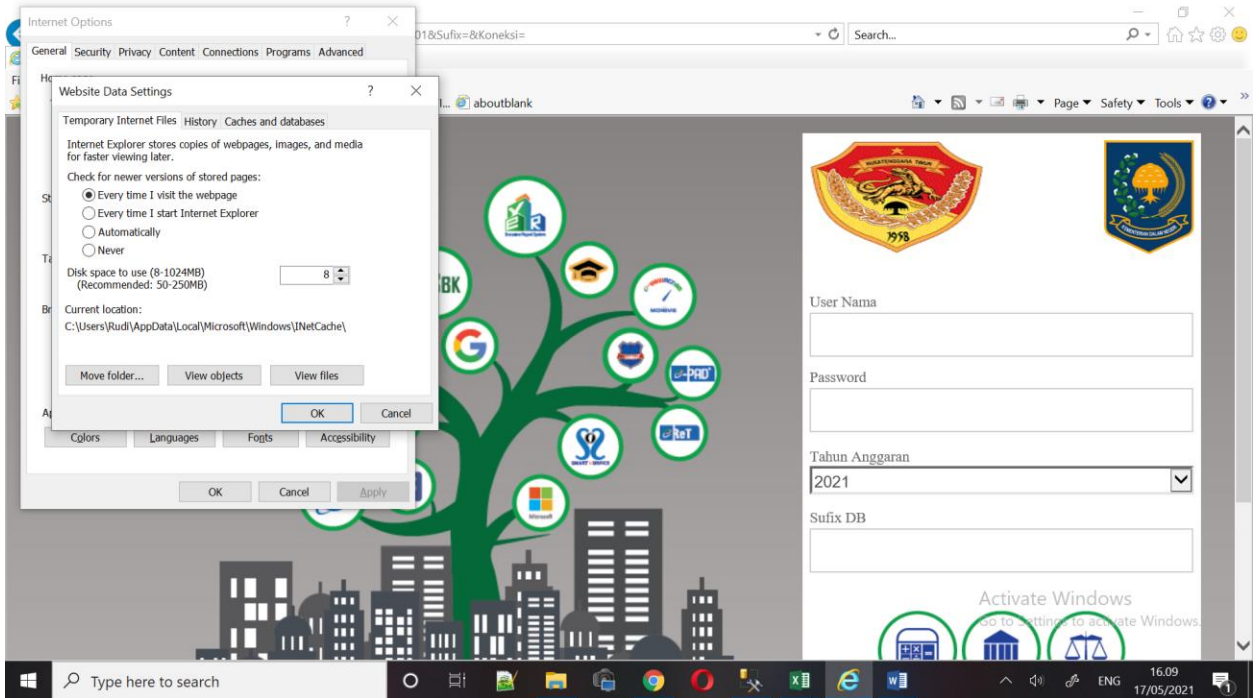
Internet Options

General Security Privacy Content Connections Programs Advanced

01&Sufix=&Koneksi=

Search...

aboutblank

Page ▾ Safety ▾ Tools ▾

Website Data Settings

Temporary Internet Files History Caches and databases

Internet Explorer stores copies of webpages, images, and media for faster viewing later.

Check for newer versions of stored pages:

Every time I visit the webpage

Every time I start Internet Explorer

Automatically

Never

Disk space to use (8-1024MB)
(Recommended: 50-250MB)

8

Current location:

C:\Users\Rudi\AppData\Local\Microsoft\Windows\INetCache\

Move folder...

View objects

View files

OK

Cancel

Colors

Languages

Fonts

Accessibility

OK

Cancel

Apply

BK

e-PAD

eReT

NUSATENGGARA TIMUR

1958

KEMENTERIAN DALAM NEGERI

User Nama

Password

Tahun Anggaran

2021

Sufix DB

Activate Windows

Go to Settings to activate Windows.

Type here to search

ENG

16.09

17/05/2021